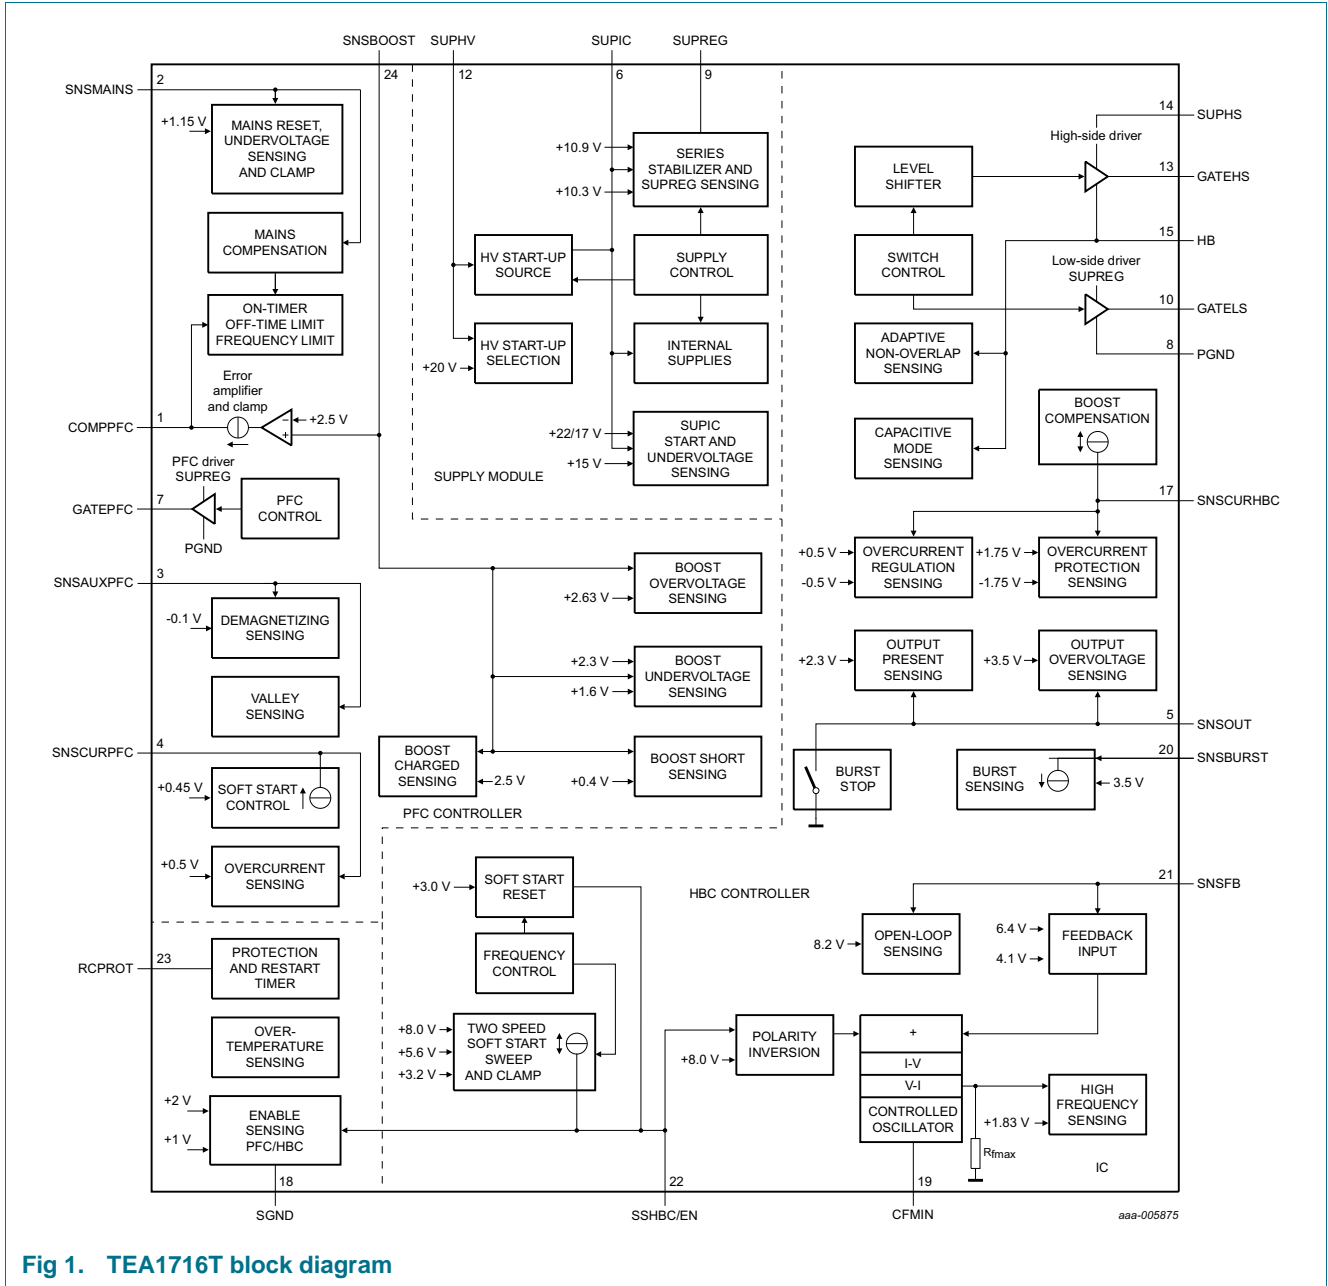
SNSBOOST SUPHV SUPIC SUPREG

24 12 6 9

SNSMAINS 2

+1.15 V

MAINS RESET, UNDERVOLTAGE SENSING AND CLAMP

MAINS COMPENSATION

ON-TIMER OFF-TIME LIMIT FREQUENCY LIMIT

Error amplifier and clamp

COMPPFC 1

+2.5 V

PFC driver SUPREG

GATEPFC 7

PFC CONTROL

PGND

SNSAUXPFC 3

-0.1 V

DEMAGNETIZING SENSING

VALLEY SENSING

SNSCURPFC 4

+0.45 V

SOFT START CONTROL

+0.5 V

OVERCURRENT SENSING

RCPROT 23

PROTECTION AND RESTART TIMER

OVER-TEMPERATURE SENSING

+2 V

+1 V

ENABLE SENSING PFC/HBC

18

SGND

+10.9 V

+10.3 V

SERIES STABILIZER AND SUPREG SENSING

HV START-UP SOURCE

SUPPLY CONTROL

HV START-UP SELECTION

+20 V

INTERNAL SUPPLIES

+22/17 V

+15 V

SUPIC START AND UNDERVOLTAGE SENSING

SUPPLY MODULE

BOOST OVERVOLTAGE SENSING

+2.63 V

+2.3 V

+1.6 V

BOOST UNDERVOLTAGE SENSING

BOOST CHARGED SENSING

2.5 V

+0.4 V

BOOST SHORT SENSING

PFC CONTROLLER

+3.0 V

SOFT START RESET

FREQUENCY CONTROL

+8.0 V

+5.6 V

+3.2 V

TWO SPEED SOFT START SWEEP AND CLAMP

22

SSHBC/EN

HBC CONTROLLER

+8.0 V

POLARITY INVERSION

8.2 V

OPEN-LOOP SENSING

+

I-V

V-I

CONTROLLED OSCILLATOR

19

CFMIN

$R_{fmax}$

+1.83 V

HIGH FREQUENCY SENSING

IC

6.4 V

4.1 V

FEEDBACK INPUT

21 SNSFB

14 SUPHS

High-side driver

LEVEL SHIFTER

13 GATEHS

15 HB

SWITCH CONTROL

Low-side driver SUPREG

10 GATELS

ADAPTIVE NON-OVERLAP SENSING

8 PGND

BOOST COMPENSATION

CAPACITIVE MODE SENSING

17 SNSCURHBC

+0.5 V

-0.5 V

OVERCURRENT REGULATION SENSING

+1.75 V

-1.75 V

OVERCURRENT PROTECTION SENSING

+2.3 V

OUTPUT PRESENT SENSING

+3.5 V

OUTPUT OVERVOLTAGE SENSING

5 SNSOUT

BURST STOP

BURST SENSING

3.5 V

20 SNSBURST

aaa-005875

Fig 1. TEA1716T block diagram